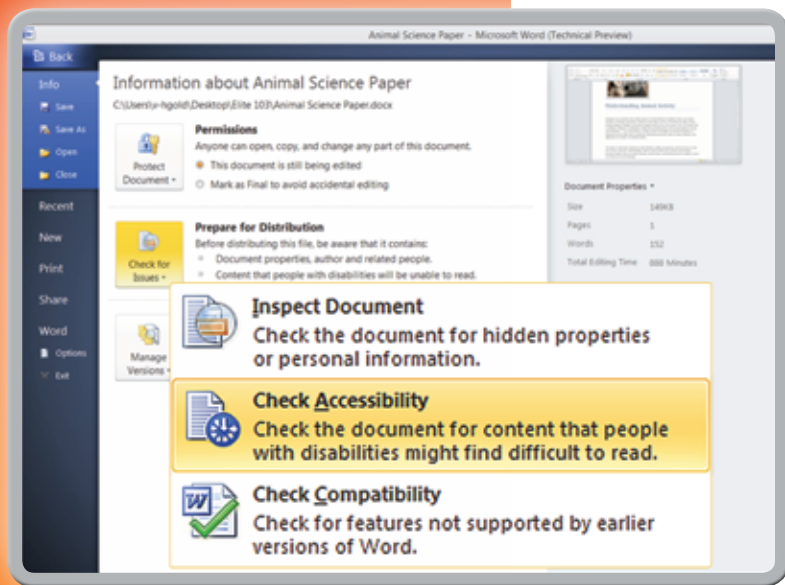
Animal Science Paper - Microsoft Word (Technical Preview)

Back

Info

Save

Save As

Open

Close

Recent

New

Print

Share

Word

Options

Exit

Information about Animal Science Paper

C:\Users\v-hgold\Desktop\Elite 103\Animal Science Paper.docx

Protect Document

Permissions

Anyone can open, copy, and change any part of this document.

This document is still being edited

Mark as Final to avoid accidental editing

Check for Issues

Prepare for Distribution

Before distributing this file, be aware that it contains:

Document properties, author and related people.

Content that people with disabilities will be unable to read.

Manage Versions

Document Properties

| Size | 149KB |
|---|---|
| Pages | 1 |
| Words | 152 |
| Total Editing Time | 988 Minutes |

Inspect Document

Check the document for hidden properties or personal information.

Check Accessibility

Check the document for content that people with disabilities might find difficult to read.

Check Compatibility

Check for features not supported by earlier versions of Word.